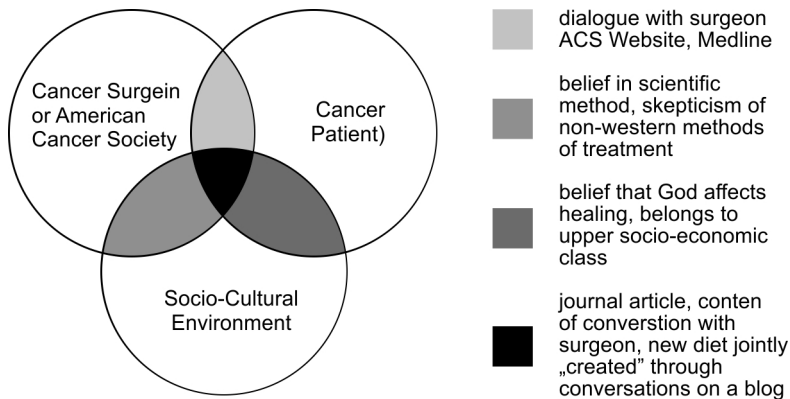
Cancer Surgein or American Cancer Society

Cancer Patient)

Socio-Cultural Environment

dialogue with surgeon ACS Website, Medline

belief in scientific method, skepticism of non-western methods of treatment

belief that God affects healing, belongs to upper socio-economic class

journal article, conten of converstion with surgeon, new diet jointly „created" through conversations on a blog